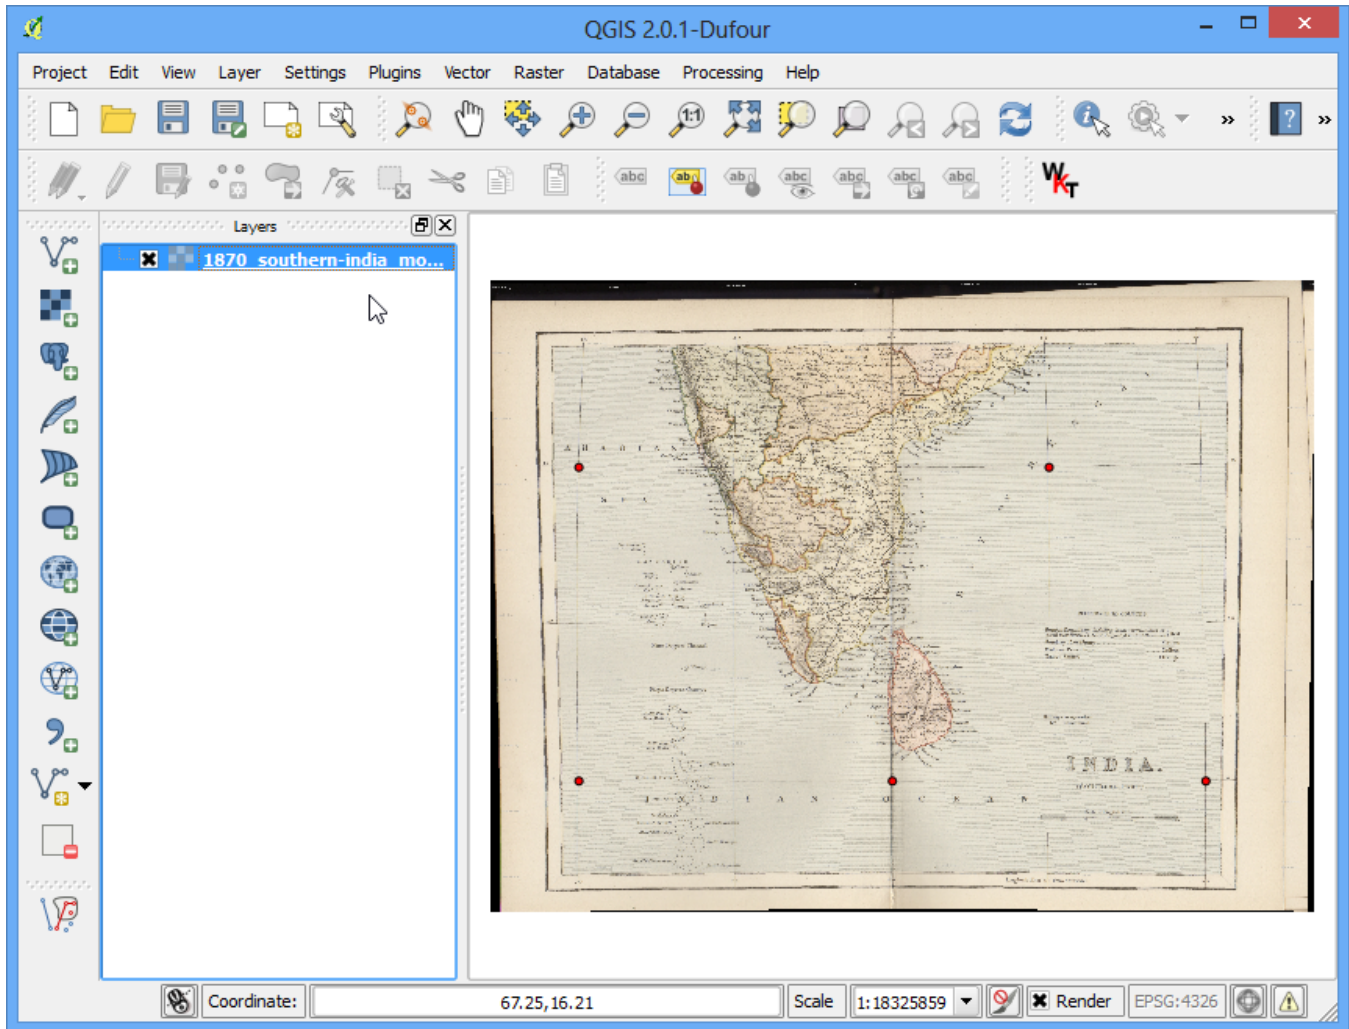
QGIS 2.0.1-Dufour

Project Edit View Layer Settings Plugins Vector Raster Database Processing Help

Layers

1870_southern-india_mo...

INDIA.

Coordinate: 67.25,16.21 Scale 1:18325859 Render EPSG:4326